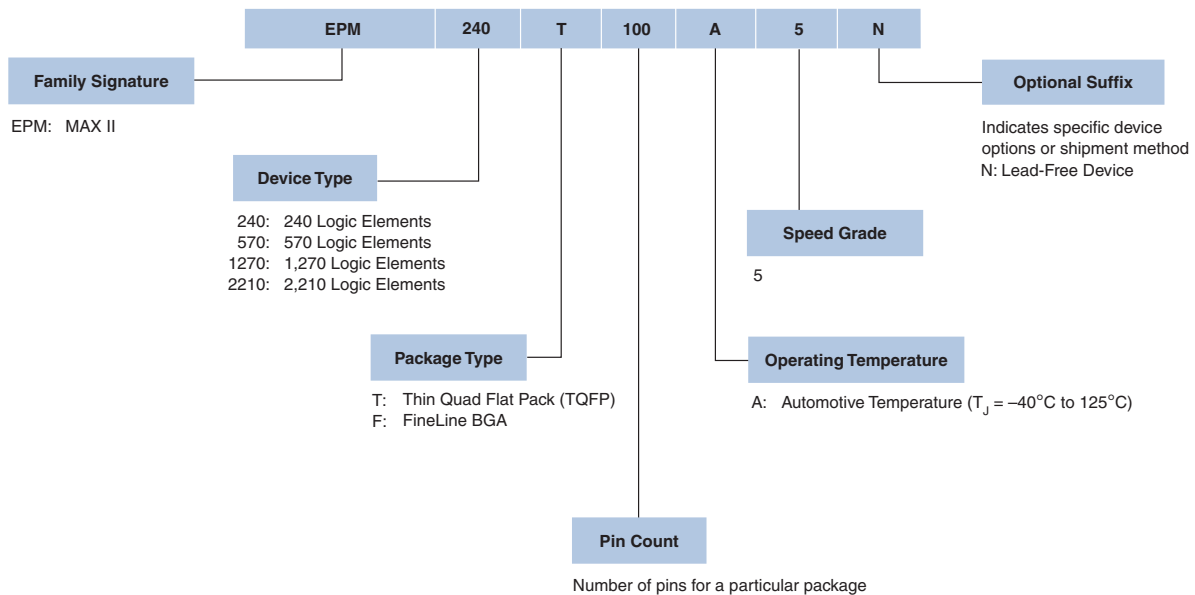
| EPM | 240 | T | 100 | A | 5 | N |
|---|---|---|---|---|---|---|

Family Signature

EPM: MAX II

Device Type

240: 240 Logic Elements
570: 570 Logic Elements
1270: 1,270 Logic Elements
2210: 2,210 Logic Elements

Package Type

T: Thin Quad Flat Pack (TQFP)
F: FineLine BGA

Pin Count

Number of pins for a particular package

Operating Temperature

A: Automotive Temperature ($T_J$ = –40°C to 125°C)

Speed Grade

5

Optional Suffix

Indicates specific device options or shipment method
N: Lead-Free Device